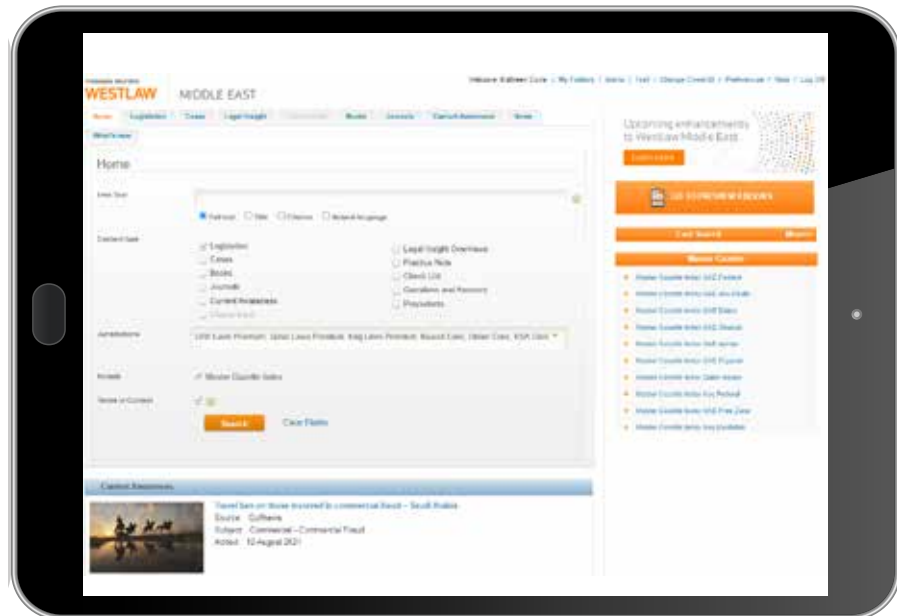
THOMSON REUTERS
WESTLAW MIDDLE EAST

Welcome Kathleen Cole | My Folders | Alerts | Tool | Change Client ID | Preferences | Help | Log Off

Home | Legislation | Cases | Legal Insight | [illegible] | Books | Journals | Current Awareness | News

What's new

Home

Free Text
Full text ☐ Title ☐ Citations ☐ Arabic language

Content type
Legislation
Cases
Books
Journals
Current Awareness
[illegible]
Legal Insight Overviews
Practice Note
Check List
Questions and Answers
Precedents

Jurisdictions
UAE Laws Premium, Qatar Laws Premium, Iraq Laws Premium, Kuwait Cases, Oman Cases, KSA Cases

Include
Master Gazette Index

Terms in Context

Search | Clear Fields

Upcoming enhancements to Westlaw Middle East
Learn more

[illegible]

Find Search | More

Master Gazette

Master Gazette Index UAE Federal
Master Gazette Index UAE Abu Dhabi
Master Gazette Index UAE Dubai
Master Gazette Index UAE Sharjah
Master Gazette Index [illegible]
Master Gazette Index UAE Fujairah
Master Gazette Index Qatar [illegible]
Master Gazette Index Kuwait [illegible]
Master Gazette Index UAE Free Zone
Master Gazette Index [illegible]

Current Awareness

Travel ban on those involved in commercial fraud – Saudi Arabia
Source: Gulfnews
Subject: Commercial – Commercial Fraud
Added: 12 August 2021